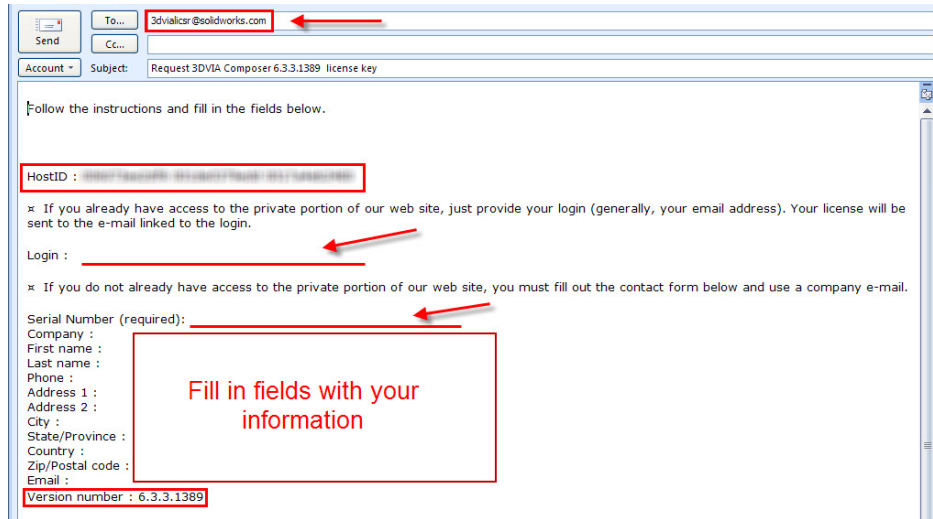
Send

To...

3dvialicsr@solidworks.com

Cc...

Account ▾

Subject:

Request 3DVIA Composer 6.3.3.1389 license key

Follow the instructions and fill in the fields below.

HostID : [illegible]

¤ If you already have access to the private portion of our web site, just provide your login (generally, your email address). Your license will be sent to the e-mail linked to the login.

Login :

¤ If you do not already have access to the private portion of our web site, you must fill out the contact form below and use a company e-mail.

Serial Number (required):
Company :
First name :
Last name :
Phone :
Address 1 :
Address 2 :
City :
State/Province :
Country :
Zip/Postal code :
Email :
Version number : 6.3.3.1389

Fill in fields with your information